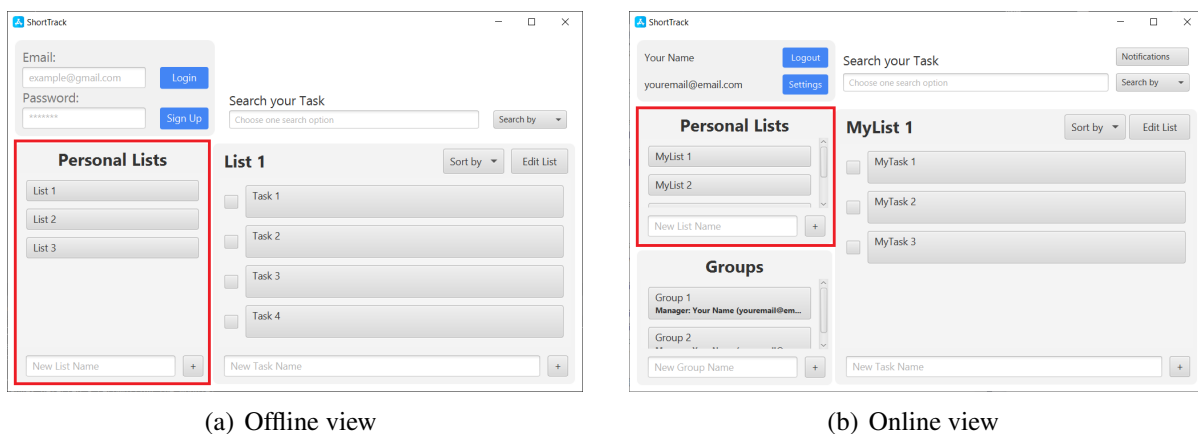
ShortTrack

Email:

example@gmail.com

Login

Password:

*******

Sign Up

Search your Task

Choose one search option

Search by

Personal Lists

List 1

List 2

List 3

New List Name

+

List 1

Sort by

Edit List

Task 1

Task 2

Task 3

Task 4

New Task Name

+

(a) Offline view

ShortTrack

Your Name

Logout

youremail@email.com

Settings

Search your Task

Choose one search option

Notifications

Search by

Personal Lists

MyList 1

MyList 2

New List Name

+

MyList 1

Sort by

Edit List

MyTask 1

MyTask 2

MyTask 3

Groups

Group 1

Manager: Your Name (youremail@em...

Group 2

New Group Name

+

New Task Name

+

(b) Online view